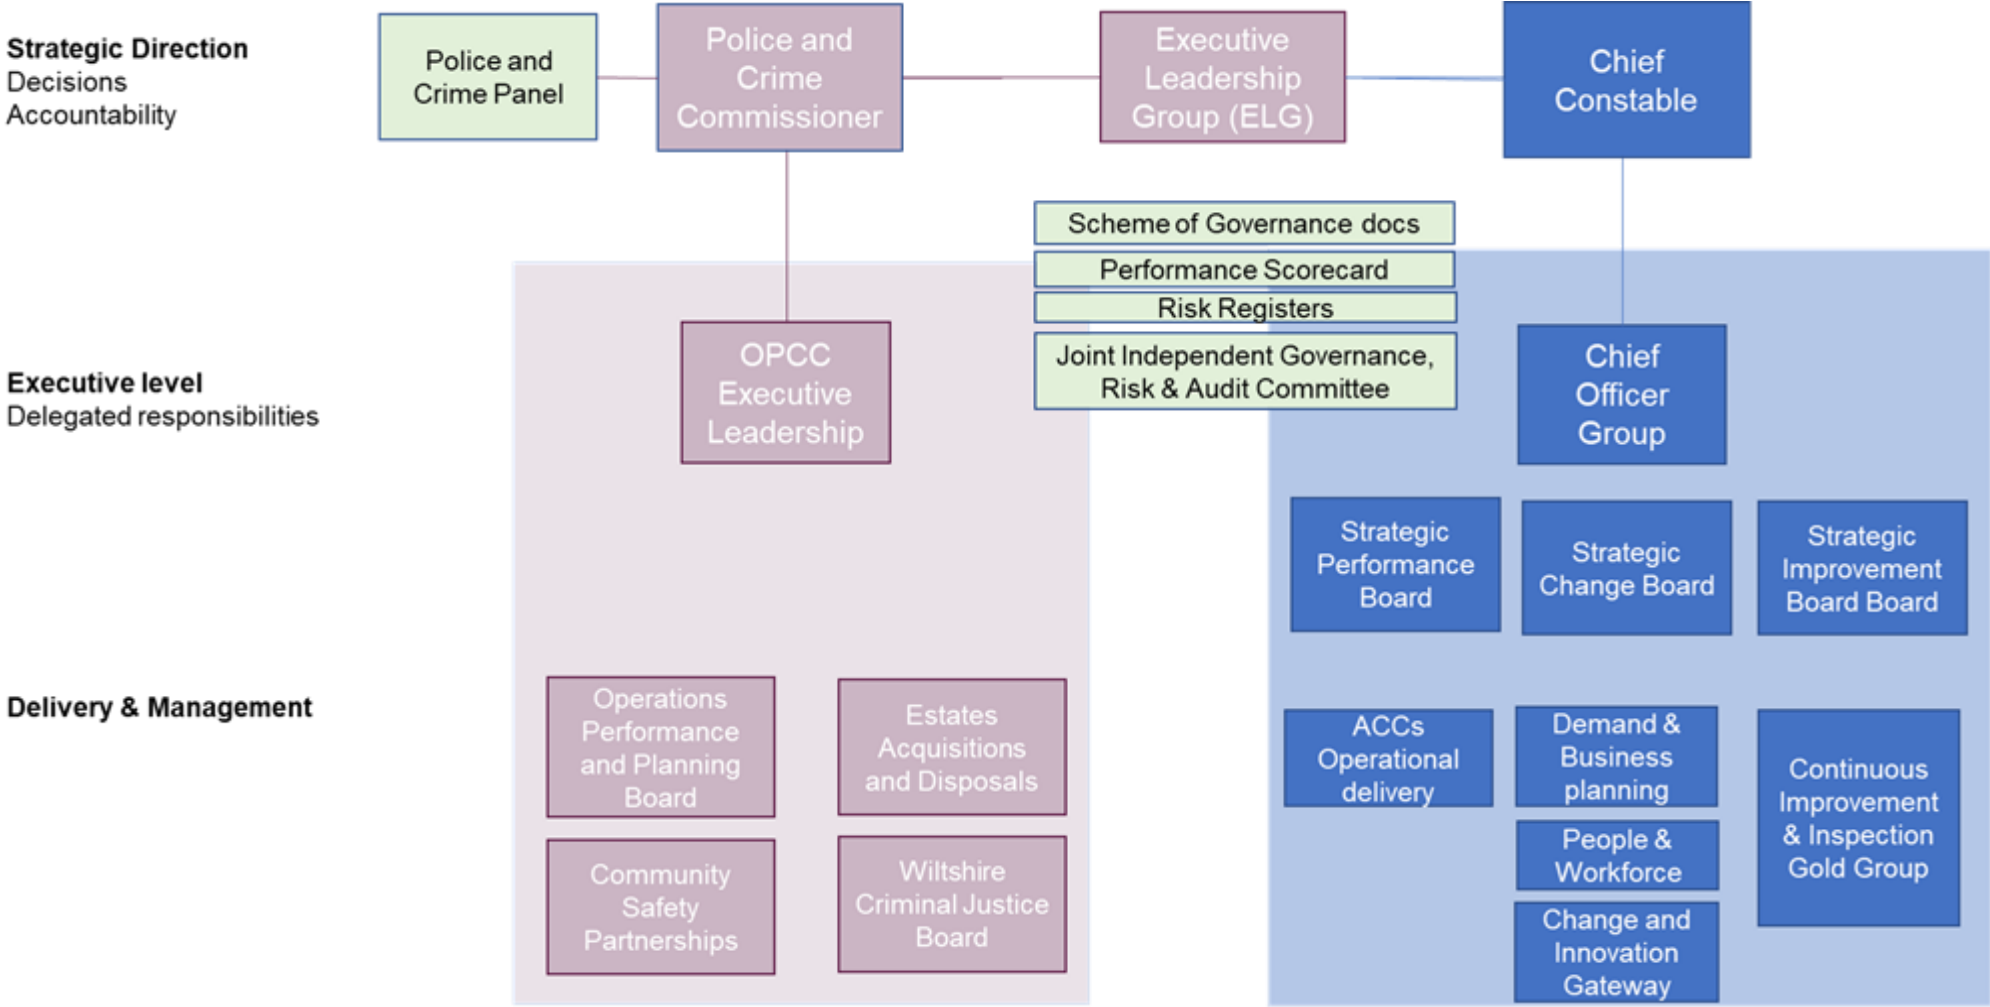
Strategic Direction
Decisions
Accountability

Police and Crime Panel

Police and Crime Commissioner

Executive Leadership Group (ELG)

Chief Constable

Scheme of Governance docs

Performance Scorecard

Risk Registers

Joint Independent Governance, Risk & Audit Committee

Executive level
Delegated responsibilities

OPCC Executive Leadership

Chief Officer Group

Strategic Performance Board

Strategic Change Board

Strategic Improvement Board Board

Delivery & Management

Operations Performance and Planning Board

Estates Acquisitions and Disposals

Community Safety Partnerships

Wiltshire Criminal Justice Board

ACCs Operational delivery

Demand & Business planning

People & Workforce

Change and Innovation Gateway

Continuous Improvement & Inspection Gold Group